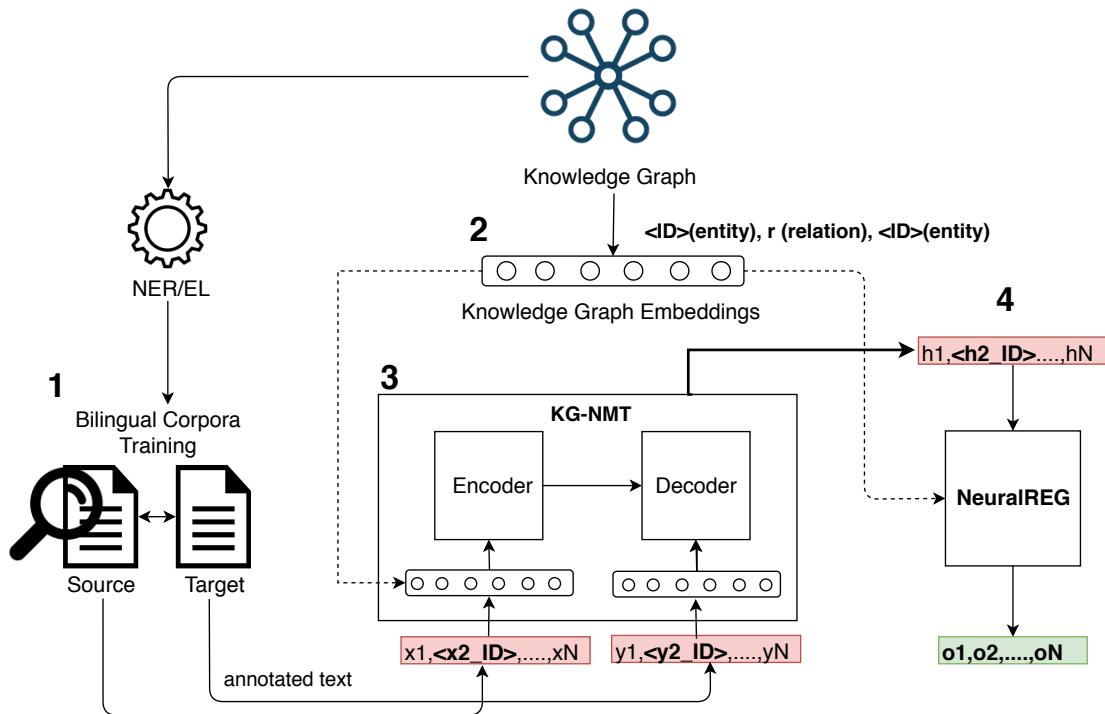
Knowledge Graph

2

<ID>(entity), r (relation), <ID>(entity)

Knowledge Graph Embeddings

NER/EL

4

h1,<h2_ID>....,hN

1

Bilingual Corpora Training

3

KG-NMT

Encoder

Decoder

NeuralREG

Source

Target

x1,<x2_ID>,....,xN

y1,<y2_ID>,....,yN

o1,o2,....,oN

annotated text